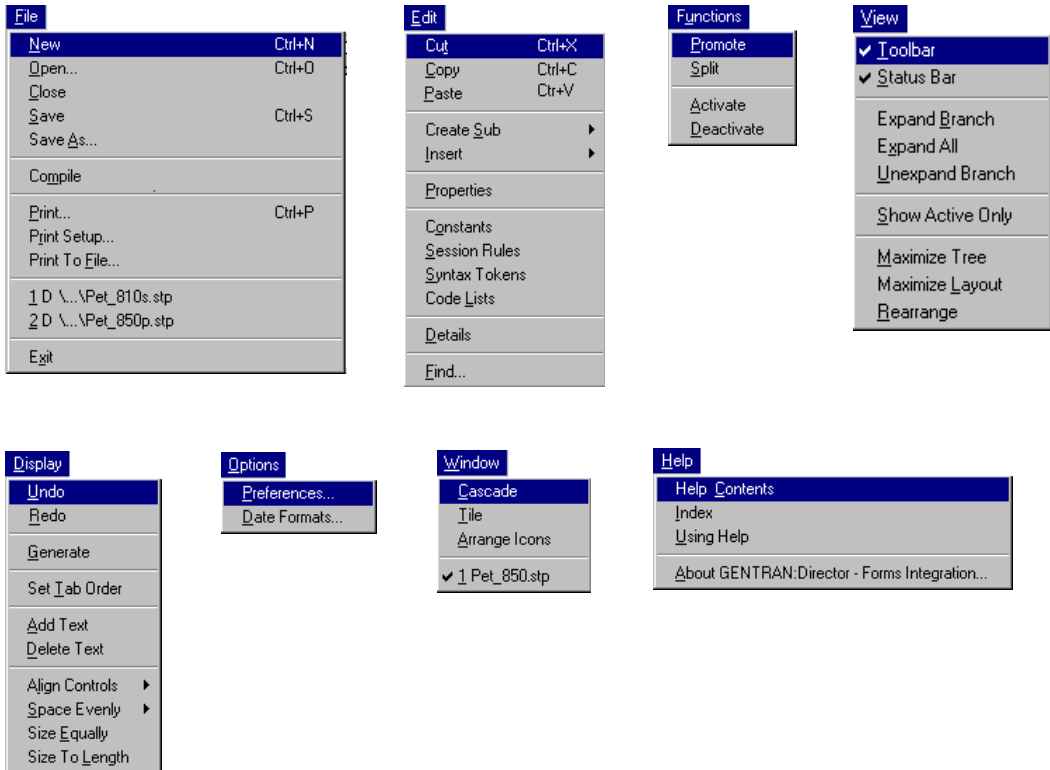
File
New Ctrl+N
Open... Ctrl+O
Close
Save Ctrl+S
Save As...
Compile
Print... Ctrl+P
Print Setup...
Print To File...
1 D \...\Pet_810s.stp
2 D \...\Pet_850p.stp
Exit

Edit
Cut Ctrl+X
Copy Ctrl+C
Paste Ctrl+V
Create Sub
Insert
Properties
Constants
Session Rules
Syntax Tokens
Code Lists
Details
Find...

Functions
Promote
Split
Activate
Deactivate

View
✔ Toolbar
✔ Status Bar
Expand Branch
Expand All
Unexpand Branch
Show Active Only
Maximize Tree
Maximize Layout
Rearrange

Display
Undo
Redo
Generate
Set Tab Order
Add Text
Delete Text
Align Controls
Space Evenly
Size Equally
Size To Length

Options
Preferences...
Date Formats...

Window
Cascade
Tile
Arrange Icons
✔ 1 Pet_850.stp

Help
Help Contents
Index
Using Help
About GENTRAN:Director - Forms Integration...